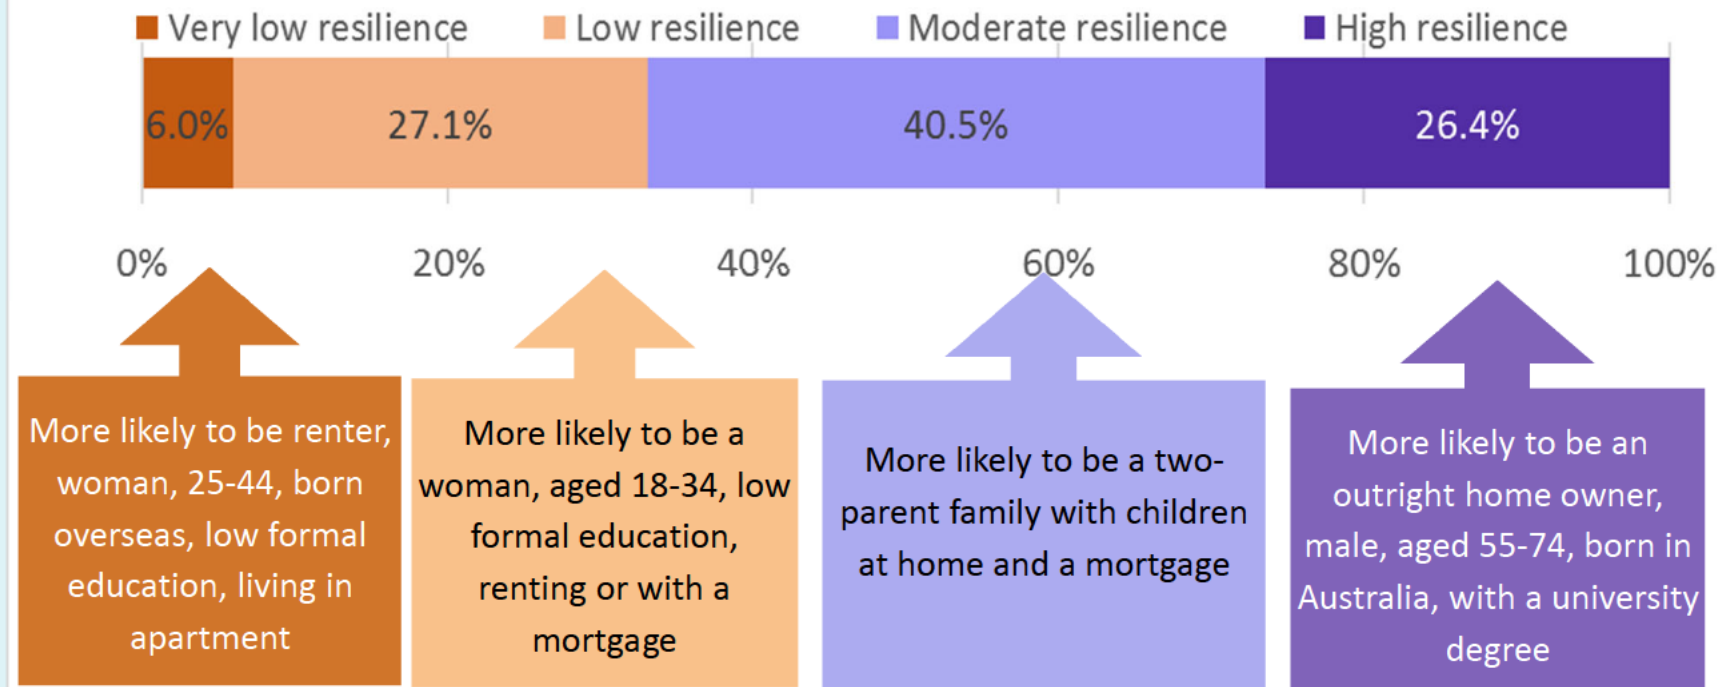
Very low resilience Low resilience Moderate resilience High resilience

6.0% 27.1% 40.5% 26.4%

0% 20% 40% 60% 80% 100%

More likely to be renter, woman, 25-44, born overseas, low formal education, living in apartment

More likely to be a woman, aged 18-34, low formal education, renting or with a mortgage

More likely to be a two-parent family with children at home and a mortgage

More likely to be an outright home owner, male, aged 55-74, born in Australia, with a university degree